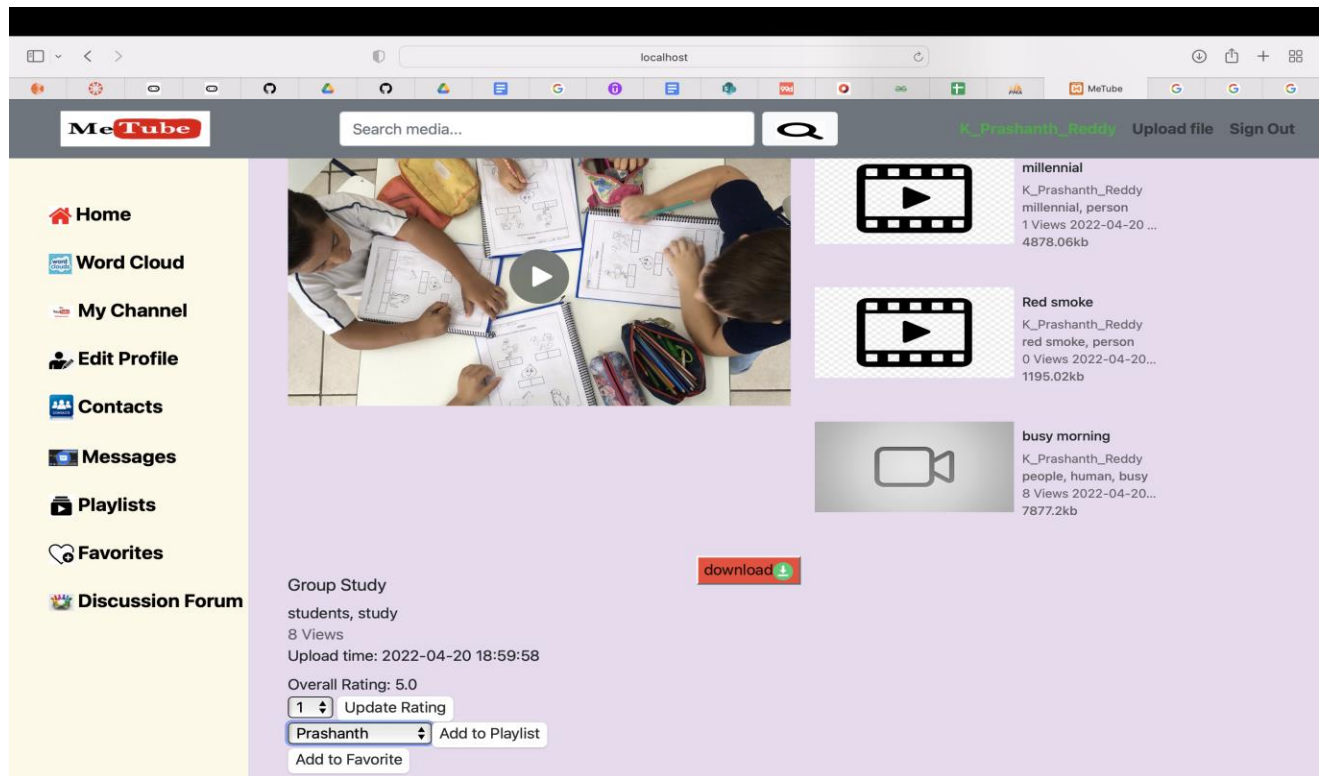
localhost

MeTube

MeTube

Search media...

K_Prashanth_Reddy Upload file Sign Out

Home

Word Cloud

My Channel

Edit Profile

Contacts

Messages

Playlists

Favorites

Discussion Forum

millennial
K_Prashanth_Reddy
millennial, person
1 Views 2022-04-20 ...
4878.06kb

Red smoke
K_Prashanth_Reddy
red smoke, person
0 Views 2022-04-20...
1195.02kb

busy morning
K_Prashanth_Reddy
people, human, busy
8 Views 2022-04-20...
7877.2kb

download

Group Study

students, study
8 Views
Upload time: 2022-04-20 18:59:58

Overall Rating: 5.0
1 Update Rating
Prashanth Add to Playlist
Add to Favorite